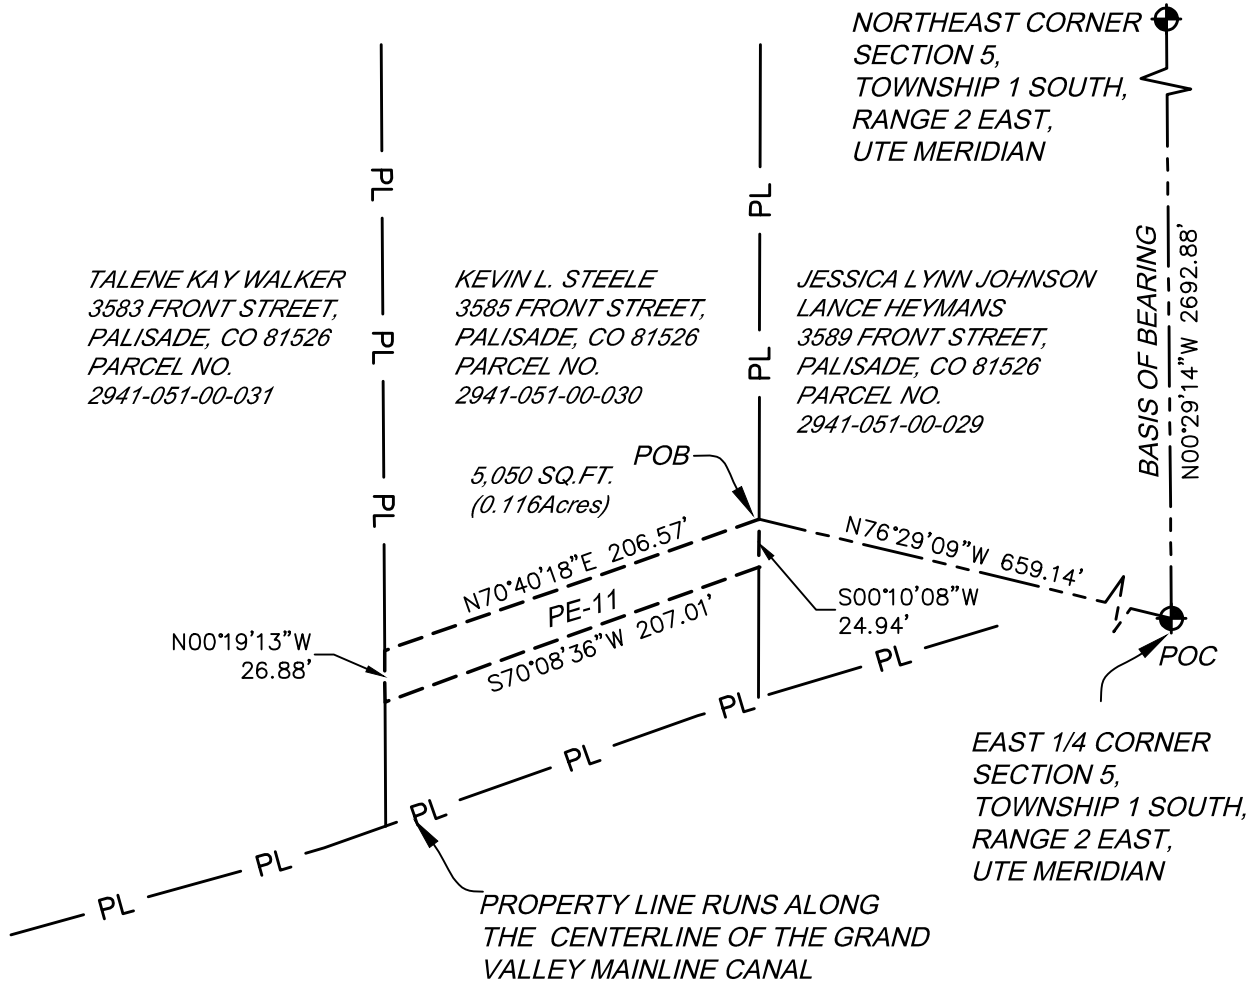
NORTHEAST CORNER
SECTION 5,
TOWNSHIP 1 SOUTH,
RANGE 2 EAST,
UTE MERIDIAN

PL

PL

PL

PL

PL

BASIS OF BEARING
N00°29'14"W 2692.88'

TALENE KAY WALKER
3583 FRONT STREET,
PALISADE, CO 81526
PARCEL NO.
2941-051-00-031

KEVIN L. STEELE
3585 FRONT STREET,
PALISADE, CO 81526
PARCEL NO.
2941-051-00-030

JESSICA LYNN JOHNSON
LANCE HEYMANS
3589 FRONT STREET,
PALISADE, CO 81526
PARCEL NO.
2941-051-00-029

POB

5,050 SQ.FT.
(0.116Acres)

N76°29'09"W 659.14'

N70°40'18"E 206.57'

PE-11

S70°08'36"W 207.01'

S00°10'08"W
24.94'

N00°19'13"W
26.88'

POC

PL

PL

PL

PL

PL

PL

EAST 1/4 CORNER
SECTION 5,
TOWNSHIP 1 SOUTH,
RANGE 2 EAST,
UTE MERIDIAN

PROPERTY LINE RUNS ALONG
THE CENTERLINE OF THE GRAND
VALLEY MAINLINE CANAL